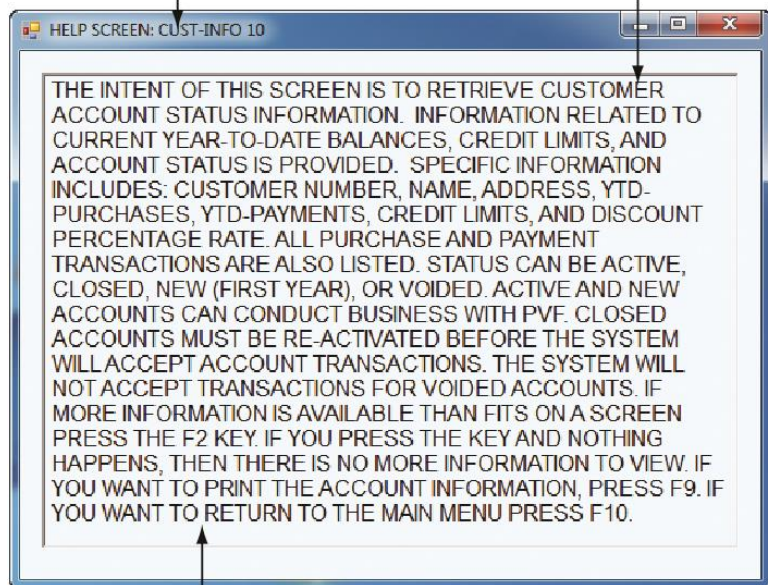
HELP SCREEN: CUST-INFO 10

THE INTENT OF THIS SCREEN IS TO RETRIEVE CUSTOMER ACCOUNT STATUS INFORMATION. INFORMATION RELATED TO CURRENT YEAR-TO-DATE BALANCES, CREDIT LIMITS, AND ACCOUNT STATUS IS PROVIDED. SPECIFIC INFORMATION INCLUDES: CUSTOMER NUMBER, NAME, ADDRESS, YTD-PURCHASES, YTD-PAYMENTS, CREDIT LIMITS, AND DISCOUNT PERCENTAGE RATE. ALL PURCHASE AND PAYMENT TRANSACTIONS ARE ALSO LISTED. STATUS CAN BE ACTIVE, CLOSED, NEW (FIRST YEAR), OR VOIDED. ACTIVE AND NEW ACCOUNTS CAN CONDUCT BUSINESS WITH PVF. CLOSED ACCOUNTS MUST BE RE-ACTIVATED BEFORE THE SYSTEM WILL ACCEPT ACCOUNT TRANSACTIONS. THE SYSTEM WILL NOT ACCEPT TRANSACTIONS FOR VOIDED ACCOUNTS. IF MORE INFORMATION IS AVAILABLE THAN FITS ON A SCREEN PRESS THE F2 KEY. IF YOU PRESS THE KEY AND NOTHING HAPPENS, THEN THERE IS NO MORE INFORMATION TO VIEW. IF YOU WANT TO PRINT THE ACCOUNT INFORMATION, PRESS F9. IF YOU WANT TO RETURN TO THE MAIN MENU PRESS F10.